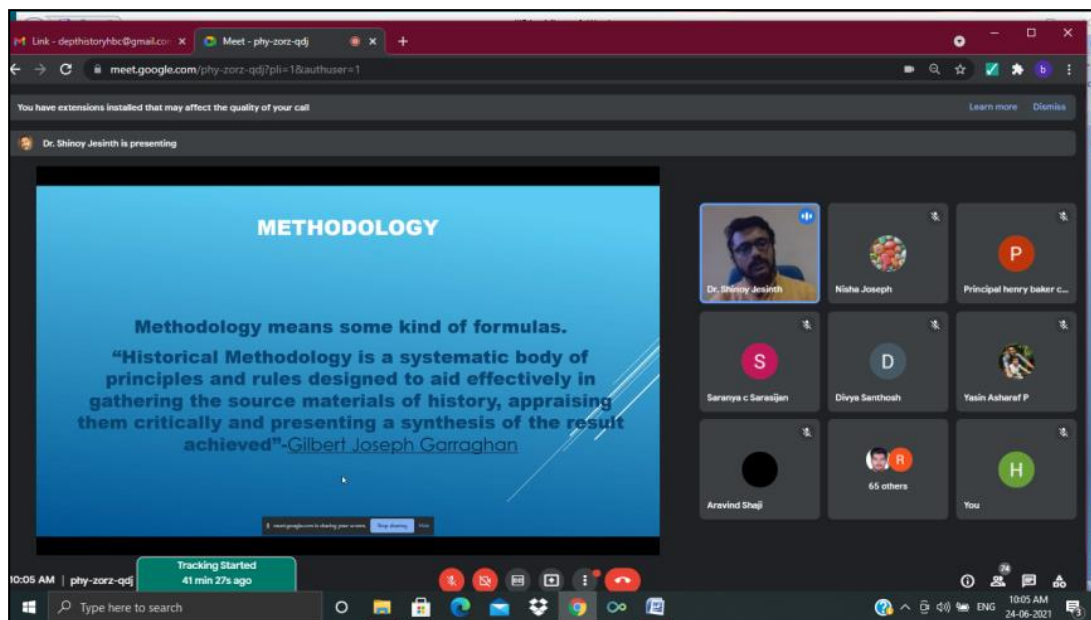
Link - depthistoryhbc@gmail.co ×
Meet - phy-zorz-qdj ×
+
meet.google.com/phy-zorz-qdj?pli=1&authuser=1

You have extensions installed that may affect the quality of your call
Learn more
Dismiss

Dr. Shinoy Jesinth is presenting

METHODOLOGY

Methodology means some kind of formulas.

"Historical Methodology is a systematic body of principles and rules designed to aid effectively in gathering the source materials of history, appraising them critically and presenting a synthesis of the result achieved"-Gilbert Joseph Garraghan

meet.google.com is sharing your screen. Stop sharing Hide

Dr. Shinoy Jesinth
Nisha Joseph
P
Principal henry baker c...
S
Saranya c Sarasijan
D
Divya Santhosh
Yasin Asharaf P
Aravind Shaji
R
65 others
H
You

10:05 AM | phy-zorz-qdj
Tracking Started
41 min 27s ago

74

Type here to search
ENG
10:05 AM
24-06-2021